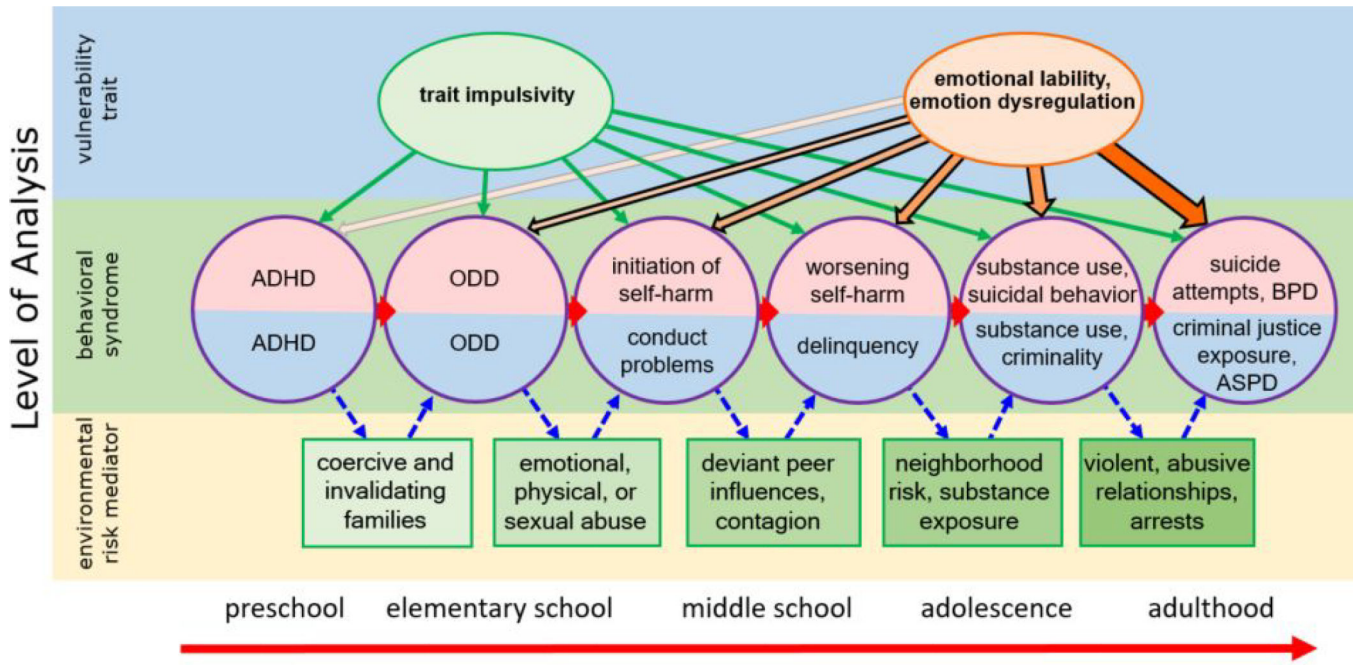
Level of Analysis

vulnerability trait

trait impulsivity

emotional lability, emotion dysregulation

behavioral syndrome

ADHD

ADHD

ODD

ODD

initiation of self-harm

conduct problems

worsening self-harm

delinquency

substance use, suicidal behavior

substance use, criminality

suicide attempts, BPD

criminal justice exposure, ASPD

environmental risk mediator

coercive and invalidating families

emotional, physical, or sexual abuse

deviant peer influences, contagion

neighborhood risk, substance exposure

violent, abusive relationships, arrests

preschool

elementary school

middle school

adolescence

adulthood